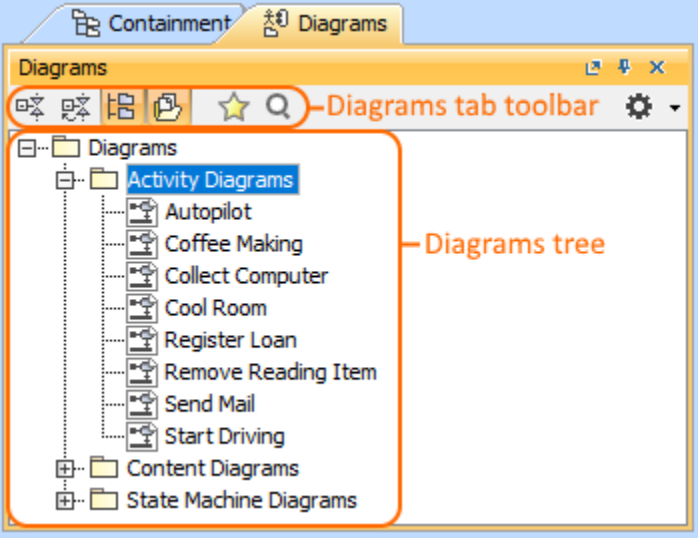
Containment
Diagrams

Diagrams

Diagrams tab toolbar

Diagrams
Activity Diagrams
Autopilot
Coffee Making
Collect Computer
Cool Room
Register Loan
Remove Reading Item
Send Mail
Start Driving
Content Diagrams
State Machine Diagrams

Diagrams tree